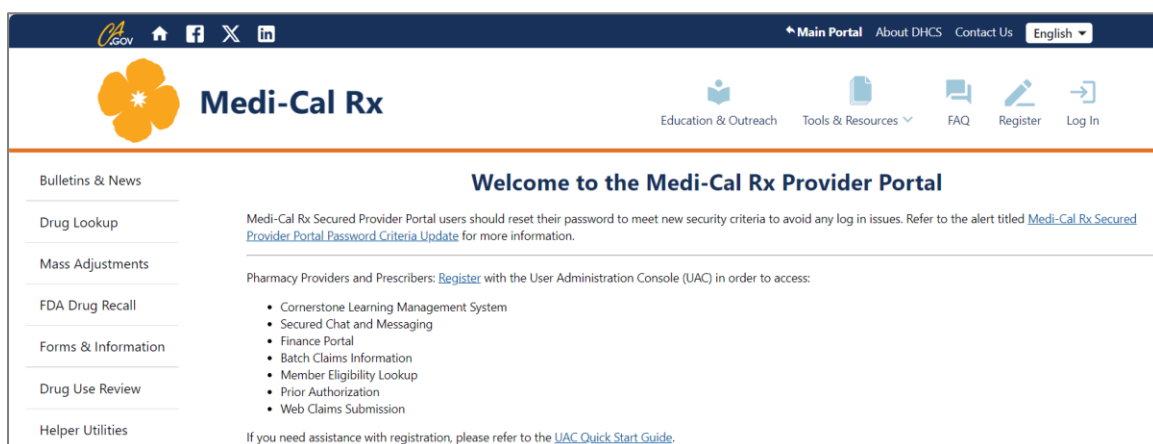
CA.GOV

Main Portal About DHCS Contact Us English

Medi-Cal Rx

Education & Outreach Tools & Resources FAQ Register Log In

Bulletins & News

Drug Lookup

Mass Adjustments

FDA Drug Recall

Forms & Information

Drug Use Review

Helper Utilities

Welcome to the Medi-Cal Rx Provider Portal

Medi-Cal Rx Secured Provider Portal users should reset their password to meet new security criteria to avoid any log in issues. Refer to the alert titled Medi-Cal Rx Secured Provider Portal Password Criteria Update for more information.

Pharmacy Providers and Prescribers: Register with the User Administration Console (UAC) in order to access:

- Cornerstone Learning Management System
- Secured Chat and Messaging
- Finance Portal
- Batch Claims Information
- Member Eligibility Lookup
- Prior Authorization
- Web Claims Submission

If you need assistance with registration, please refer to the UAC Quick Start Guide.